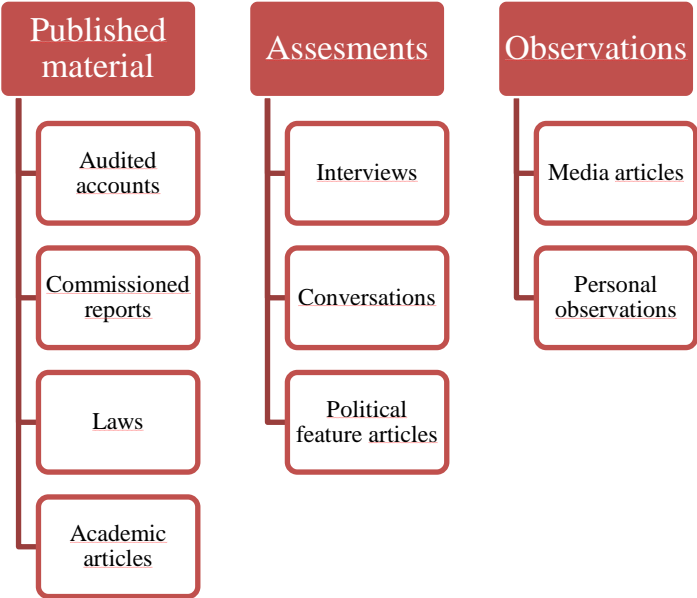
Published material

Audited accounts

Commissioned reports

Laws

Academic articles

Assesments

Interviews

Conversations

Political feature articles

Observations

Media articles

Personal observations